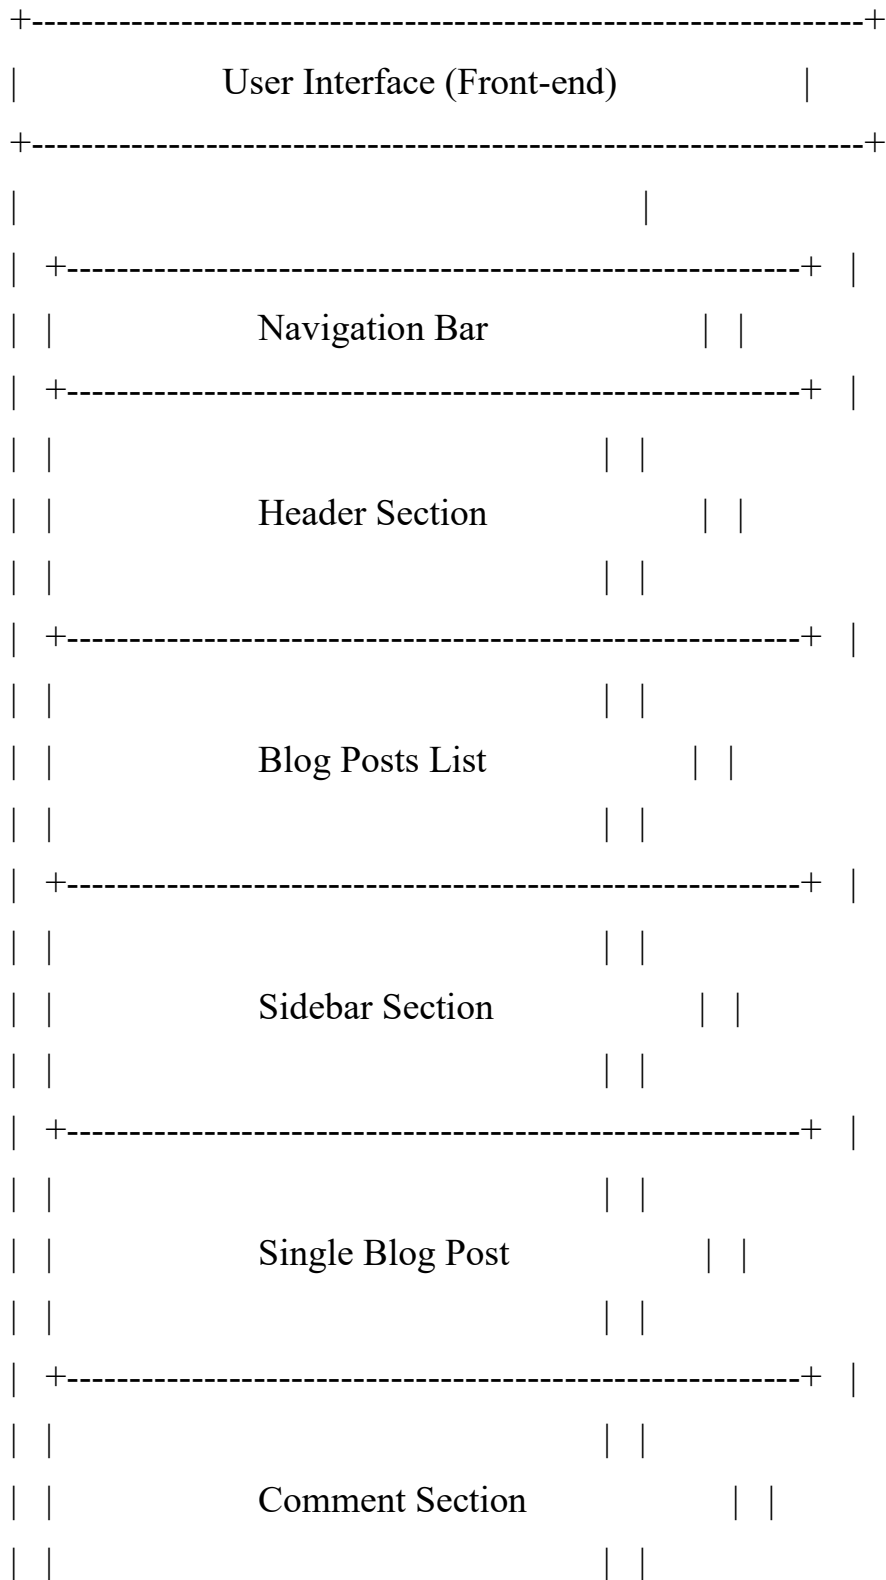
+--------------------------------------------------------------+
| User Interface (Front-end) |
+--------------------------------------------------------------+
| |
| +------------------------------------------------------+ |
| | Navigation Bar | |
| +------------------------------------------------------+ |
| | | |
| | Header Section | |
| | | |
| +------------------------------------------------------+ |
| | | |
| | Blog Posts List | |
| | | |
| +------------------------------------------------------+ |
| | | |
| | Sidebar Section | |
| | | |
| +------------------------------------------------------+ |
| | | |
| | Single Blog Post | |
| | | |
| +------------------------------------------------------+ |
| | | |
| | Comment Section | |
| | | |